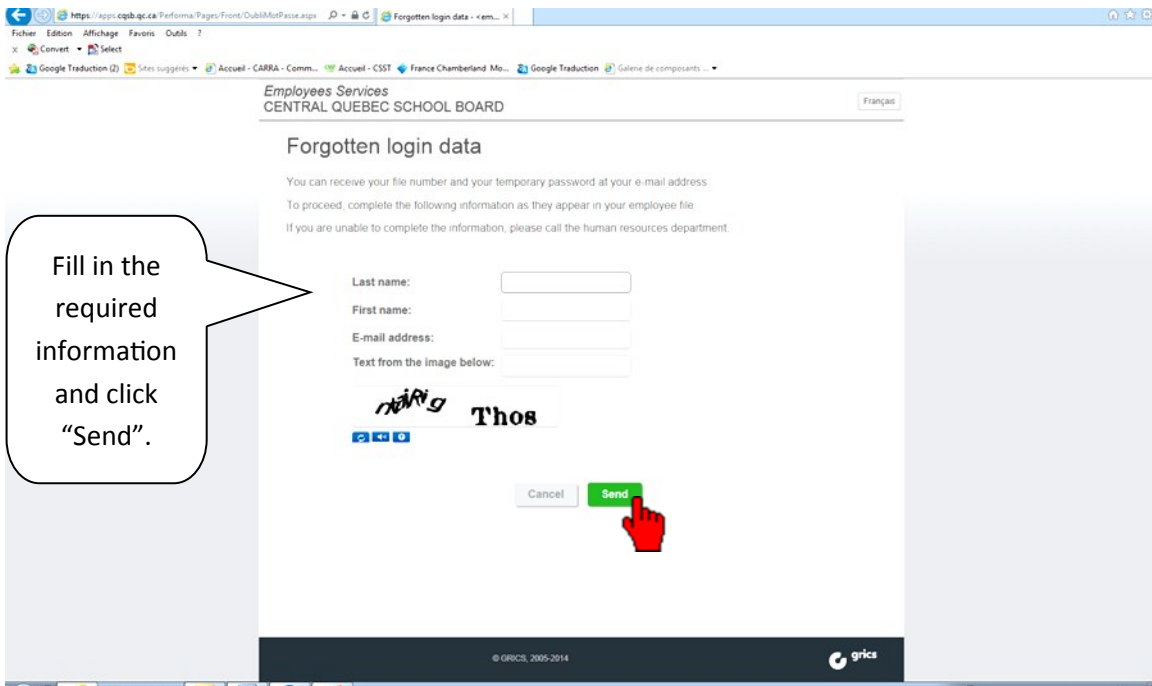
https://apps.cqsb.qc.ca/Performa/Pages/Front/OubliMotPasse.aspx
Forgotten login data - <em... ×

Fichier Edition Affichage Favoris Outils ?
Convert Select
Google Traduction (2) Sites suggérés Accueil - CARRA - Comm... Accueil - CSST France Chamberland Mo... Google Traduction Galerie de composants ...

Employees Services
CENTRAL QUEBEC SCHOOL BOARD

Français

Forgotten login data

You can receive your file number and your temporary password at your e-mail address.

To proceed, complete the following information as they appear in your employee file.

If you are unable to complete the information, please call the human resources department.

Fill in the required information and click "Send".

Last name:
First name:
E-mail address:
Text from the image below:

ntäRig Thos

Cancel Send

© GRICS, 2005-2014

grics